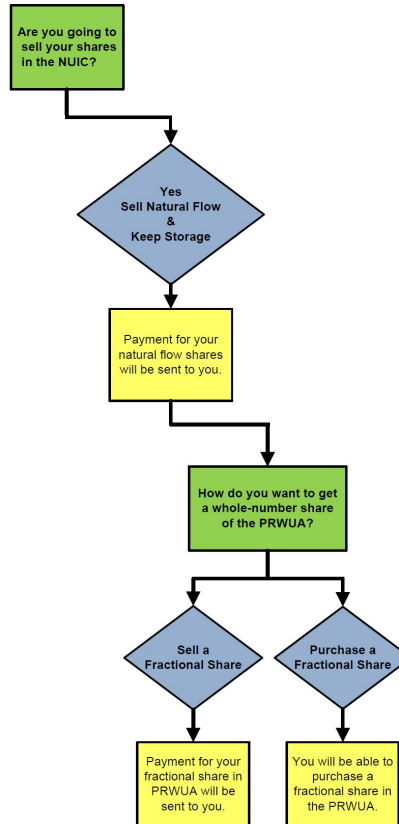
Are you going to sell your shares in the NUIC?

Yes
Sell Natural Flow
&
Keep Storage

Payment for your natural flow shares will be sent to you.

How do you want to get a whole-number share of the PRWUA?

Sell a Fractional Share

Purchase a Fractional Share

Payment for your fractional share in PRWUA will be sent to you.

You will be able to purchase a fractional share in the PRWUA.